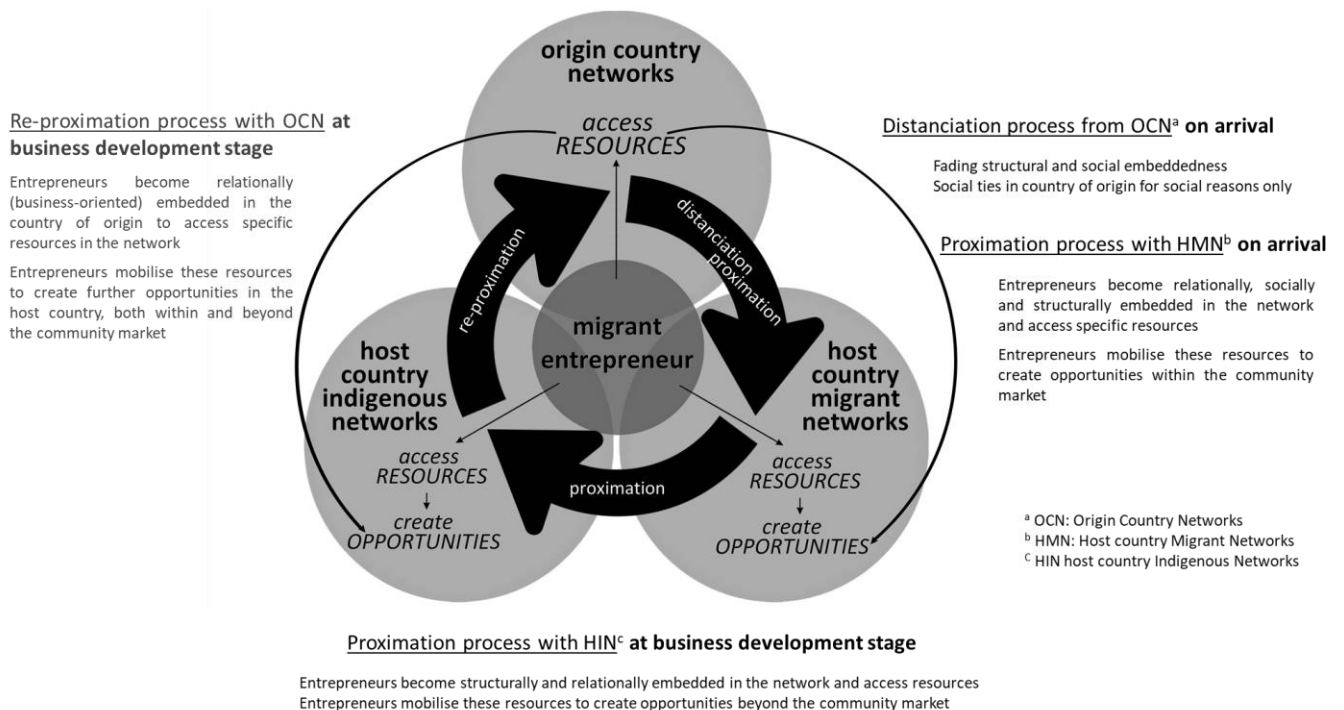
Re-proximation process with OCN at business development stage

Entrepreneurs become relationally (business-oriented) embedded in the country of origin to access specific resources in the network

Entrepreneurs mobilise these resources to create further opportunities in the host country, both within and beyond the community market

origin country networks

access RESOURCES

distanciation proximation

re-proximation

migrant entrepreneur

host country indigenous networks

host country migrant networks

access RESOURCES ↓ create OPPORTUNITIES

proximation

access RESOURCES ↓ create OPPORTUNITIES

Distanciation process from OCN$^a$ on arrival

Fading structural and social embeddedness
Social ties in country of origin for social reasons only

Proximation process with HMN$^b$ on arrival

Entrepreneurs become relationally, socially and structurally embedded in the network and access specific resources

Entrepreneurs mobilise these resources to create opportunities within the community market

$^a$ OCN: Origin Country Networks
$^b$ HMN: Host country Migrant Networks
$^C$ HIN host country Indigenous Networks

Proximation process with HIN$^c$ at business development stage

Entrepreneurs become structurally and relationally embedded in the network and access resources
Entrepreneurs mobilise these resources to create opportunities beyond the community market